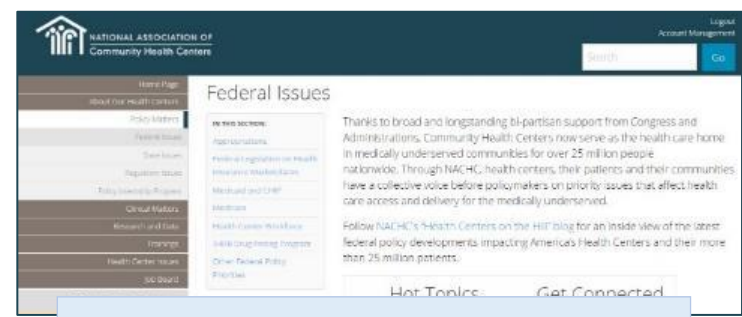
NATIONAL ASSOCIATION OF
Community Health Centers

Logout
Account Management

Search
Go

Home Page
About Our Health Centers
Policy Matters
Federal Issues
State Issues
Regulatory Issues
Policy Internship Program
Clinical Matters
Research and Data
Trainings
Health Center Issues
Job Board

Federal Issues

IN THIS SECTION:
Appropriations
Federal Legislation on Health Insurance Marketplaces
Medicaid and CHIP
Medicare
Health Center Workforce
340B Drug Pricing Program
Other Federal Policy Priorities

Thanks to broad and longstanding bi-partisan support from Congress and Administrations, Community Health Centers now serve as the health care home in medically underserved communities for over 25 million people nationwide. Through NACHC, health centers, their patients and their communities have a collective voice before policymakers on priority issues that affect health care access and delivery for the medically underserved.

Follow NACHC's "Health Centers on the Hill" blog for an inside view of the latest federal policy developments impacting America's Health Centers and their more than 25 million patients.

Hot Topics
Get Connected